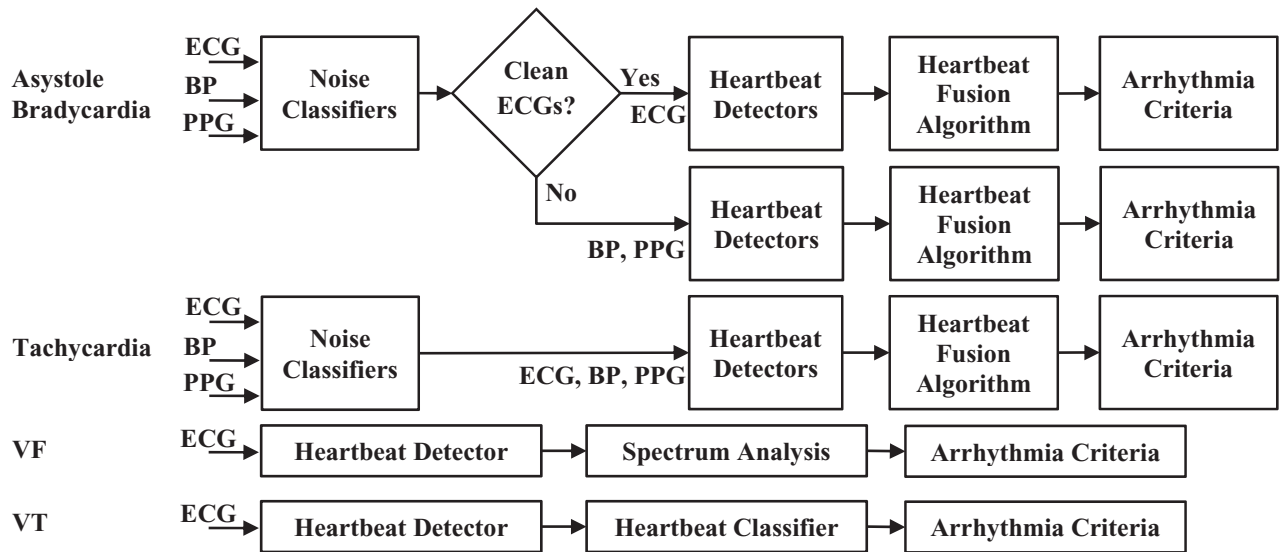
Asystole Bradycardia

ECG
BP
PPG

Noise Classifiers

Clean ECGs?

Yes
ECG

Heartbeat Detectors

Heartbeat Fusion Algorithm

Arrhythmia Criteria

No

BP, PPG

Heartbeat Detectors

Heartbeat Fusion Algorithm

Arrhythmia Criteria

Tachycardia

ECG
BP
PPG

Noise Classifiers

ECG, BP, PPG

Heartbeat Detectors

Heartbeat Fusion Algorithm

Arrhythmia Criteria

VF

ECG

Heartbeat Detector

Spectrum Analysis

Arrhythmia Criteria

VT

ECG

Heartbeat Detector

Heartbeat Classifier

Arrhythmia Criteria